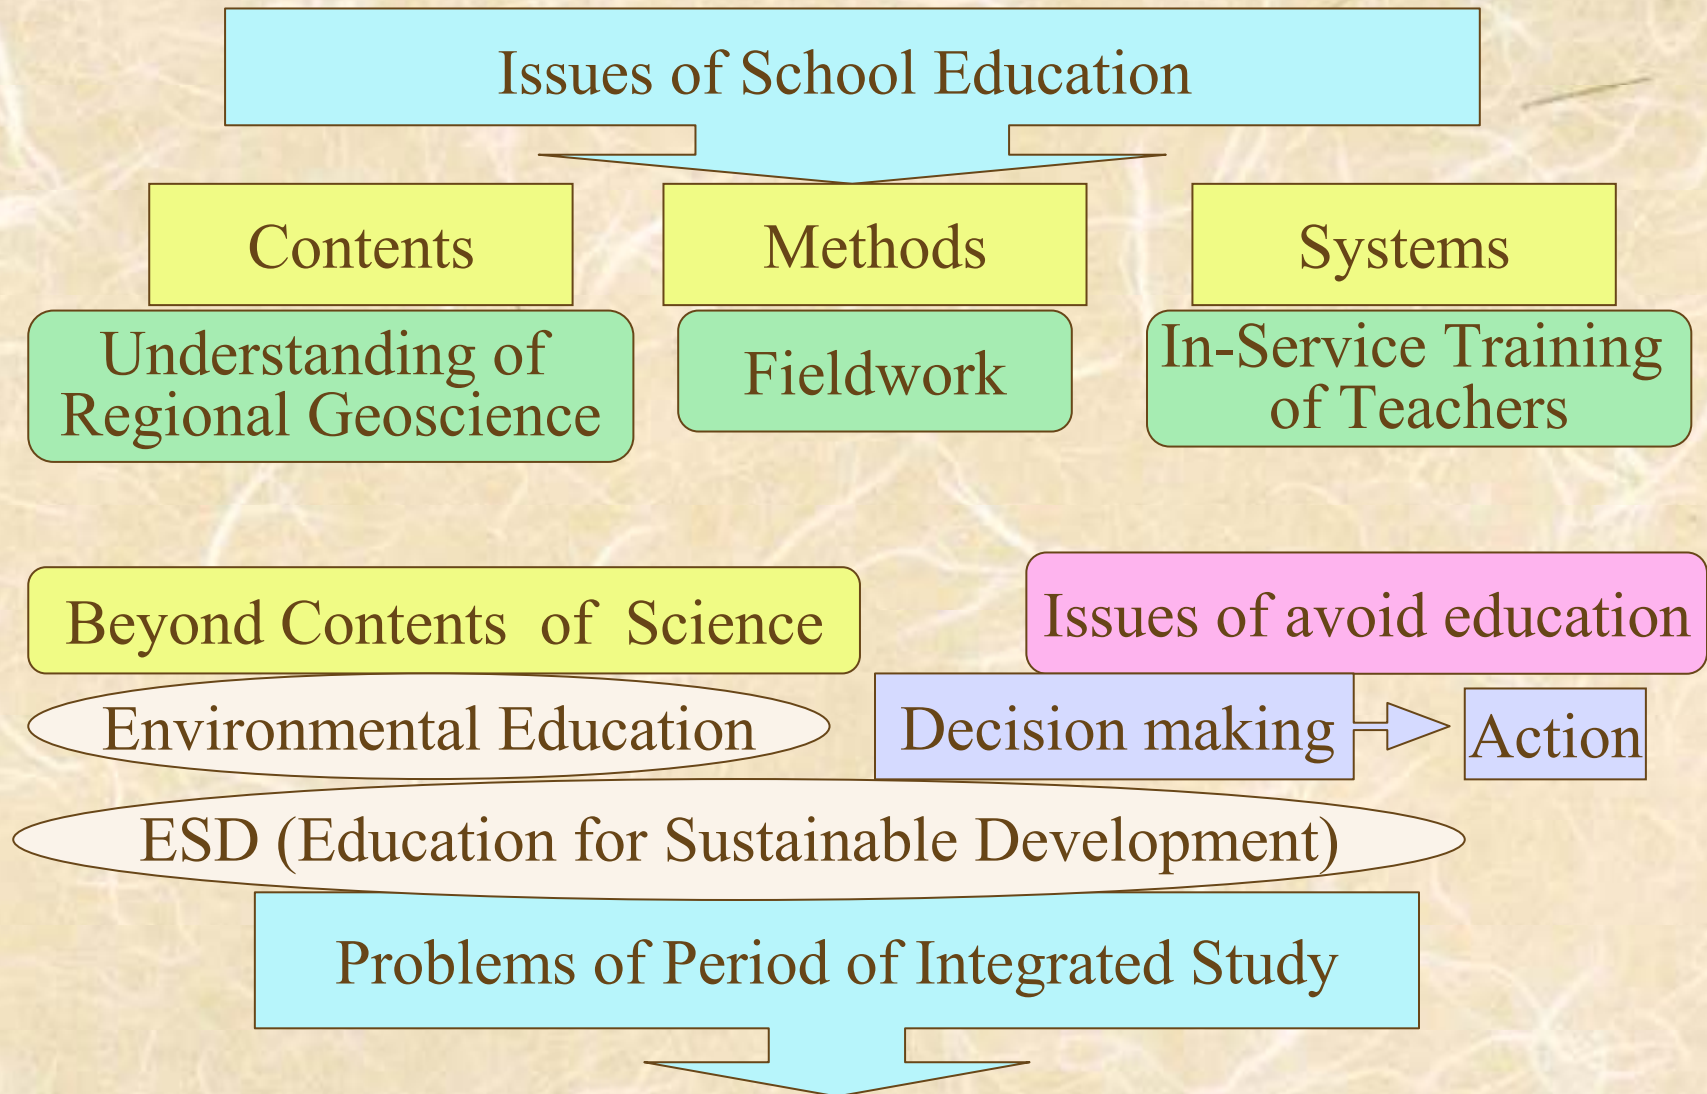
Issues of School Education

Contents

Methods

Systems

Understanding of Regional Geoscience

Fieldwork

In-Service Training of Teachers

Beyond Contents of Science

Issues of avoid education

Environmental Education

Decision making

Action

ESD (Education for Sustainable Development)

Problems of Period of Integrated Study